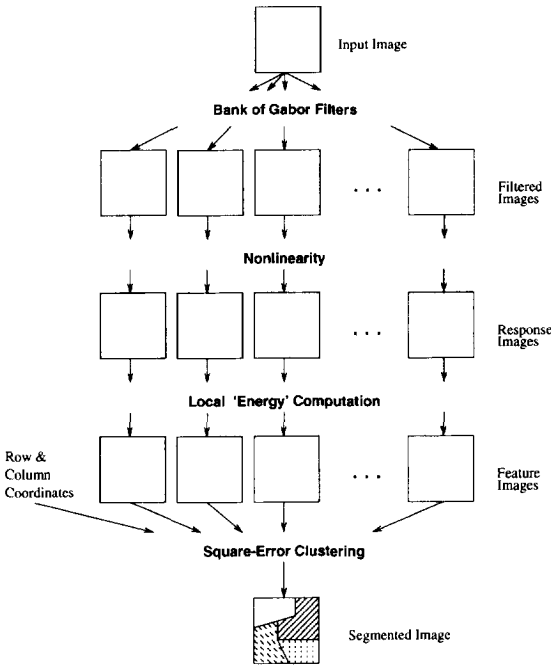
Input Image

Bank of Gabor Filters

. . .

Filtered Images

Nonlinearity

. . .

Response Images

Local 'Energy' Computation

Row & Column Coordinates

. . .

Feature Images

Square-Error Clustering

Segmented Image